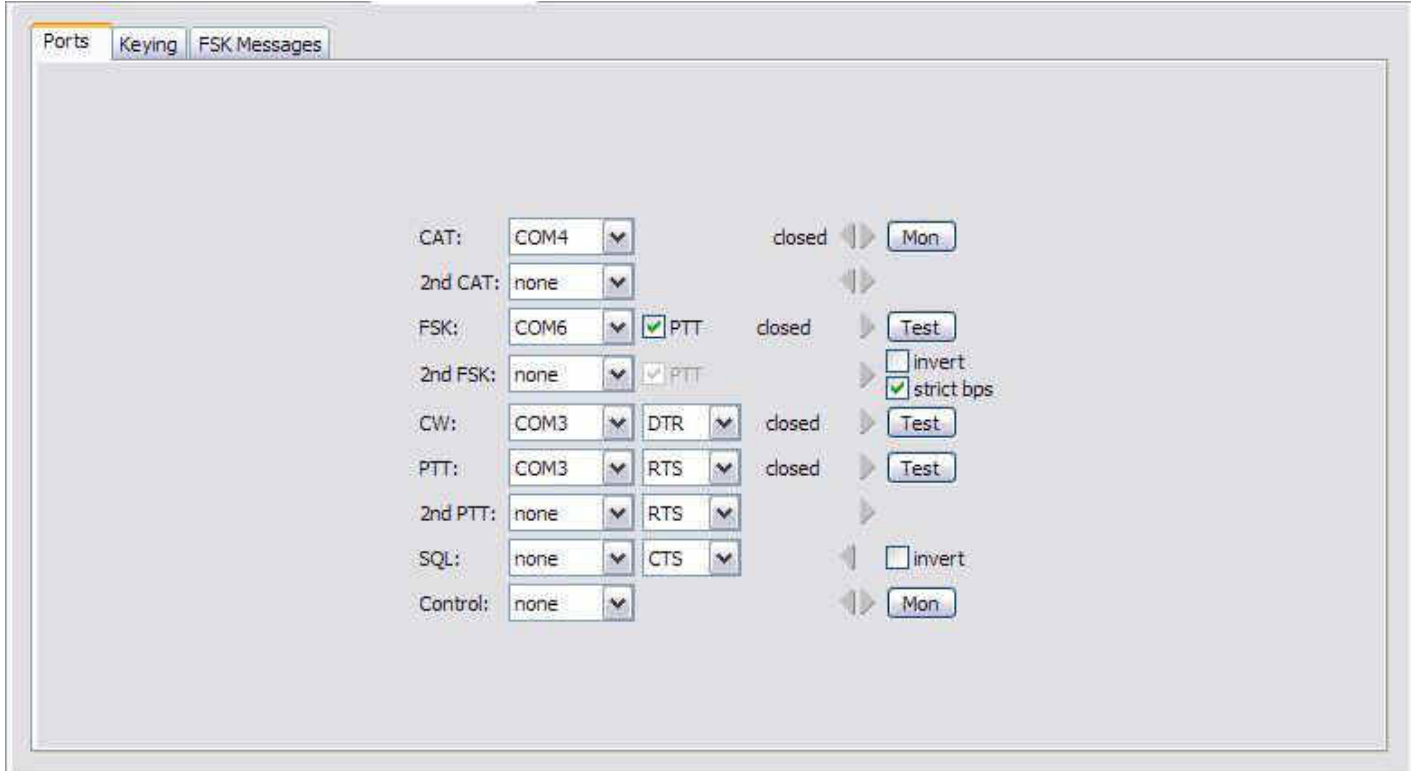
Ports Keying FSK Messages

CAT: COM4 closed Mon

2nd CAT: none

FSK: COM6 PTT closed Test

2nd FSK: none PTT invert strict bps

CW: COM3 DTR closed Test

PTT: COM3 RTS closed Test

2nd PTT: none RTS

SQL: none CTS invert

Control: none Mon